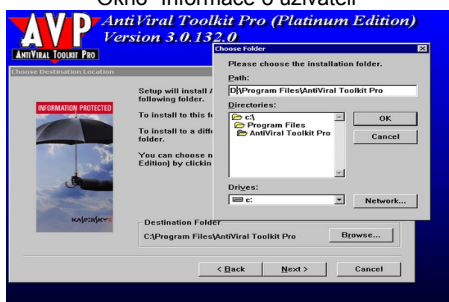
Okno "Informace o uživateli"

AVP AntiViral Toolkit Pro (Platinum Edition) Version 3.0.132.0

ANTIVIRAL TOOLKIT PRO

Choose Destination Location

INFORMATION PROTECTED

KASPERSKY

Setup will install A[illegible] following folder.

To install to this f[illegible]

To install to a diffe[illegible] folder.

You can choose n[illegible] Edition) by clickin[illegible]

Destination Folder

C:\Program Files\AntiViral Toolkit Pro

Browse...

< Back

Next >

Cancel

Choose Folder

Please choose the installation folder.

Path:

D:\Program Files\AntiViral Toolkit Pro

Directories:

c:\

Program Files

AntiViral Toolkit Pro

OK

Cancel

Drives:

c:

Network...